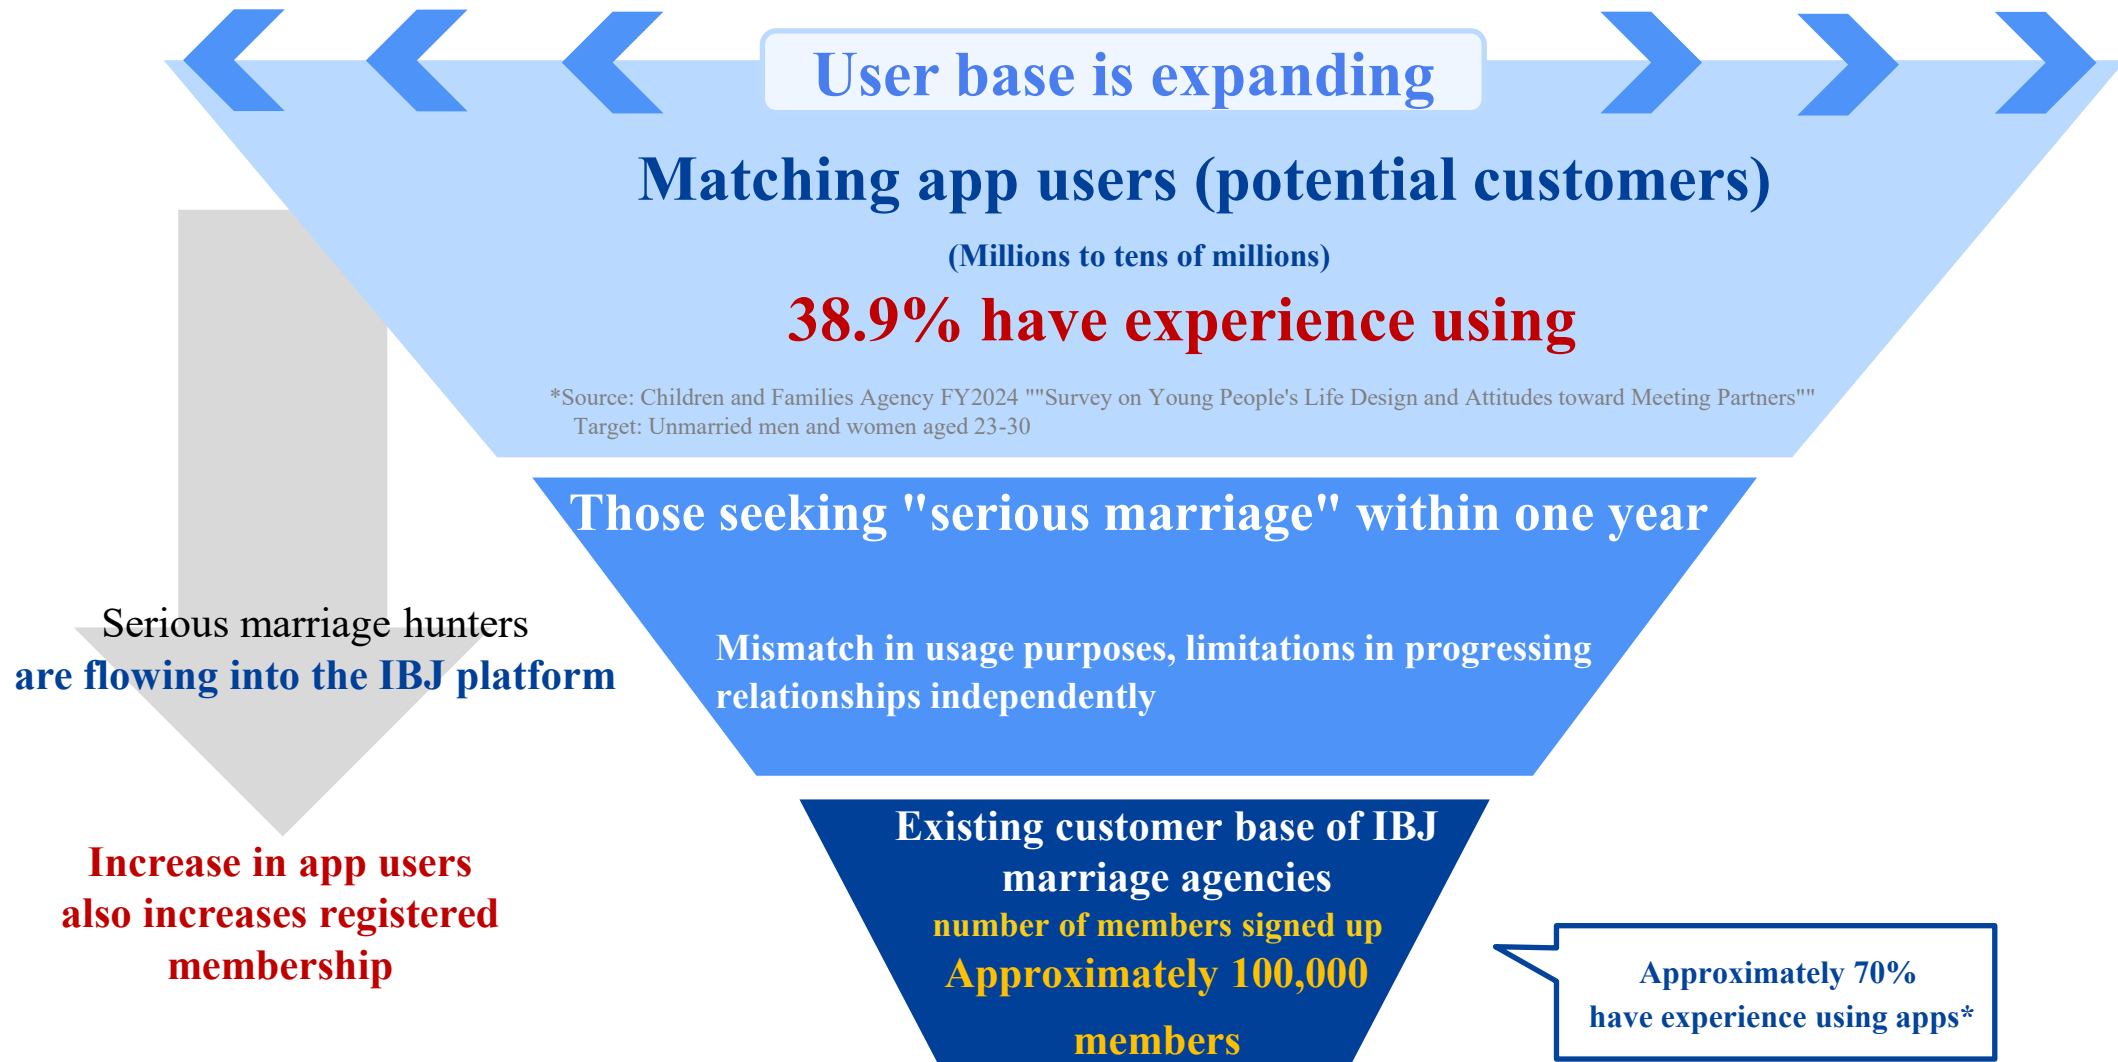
User base is expanding

Matching app users (potential customers)

(Millions to tens of millions)

38.9% have experience using

*Source: Children and Families Agency FY2024 ""Survey on Young People's Life Design and Attitudes toward Meeting Partners""
Target: Unmarried men and women aged 23-30

Those seeking "serious marriage" within one year

Mismatch in usage purposes, limitations in progressing relationships independently

Serious marriage hunters
are flowing into the IBJ platform

Increase in app users also increases registered membership

Existing customer base of IBJ marriage agencies
number of members signed up
Approximately 100,000 members

Approximately 70%
have experience using apps*